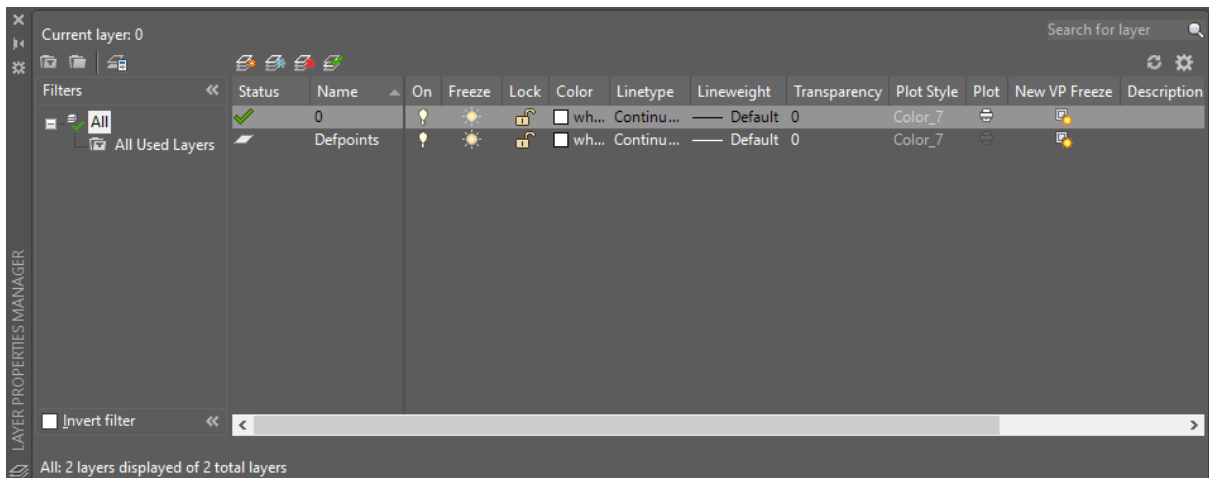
Current layer: 0

Search for layer

Filters

All

All Used Layers

| Status | Name | On | Freeze | Lock | Color | Linetype | Lineweight | Transparency | Plot Style | Plot | New VP Freeze | Description |
|---|---|---|---|---|---|---|---|---|---|---|---|---|
| | 0 | | | | wh... | Continu... | —— Default | 0 | Color_7 | | | |
| | Defpoints | | | | wh... | Continu... | —— Default | 0 | Color_7 | | | |

Invert filter

LAYER PROPERTIES MANAGER

All: 2 layers displayed of 2 total layers